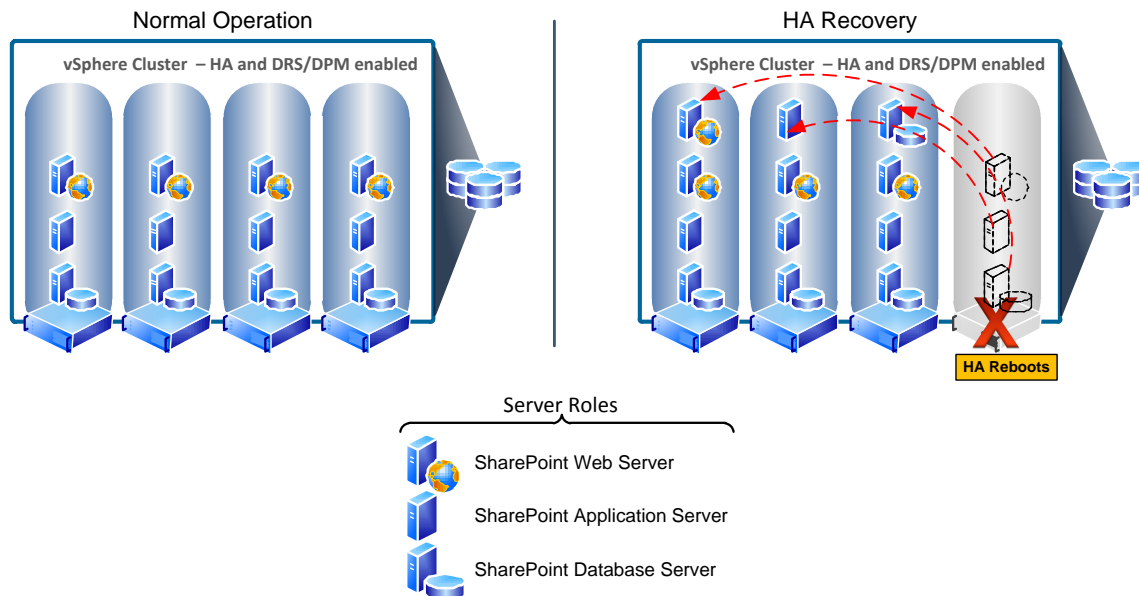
Normal Operation

vSphere Cluster – HA and DRS/DPM enabled

HA Recovery

vSphere Cluster – HA and DRS/DPM enabled

HA Reboots

Server Roles

SharePoint Web Server

SharePoint Application Server

SharePoint Database Server